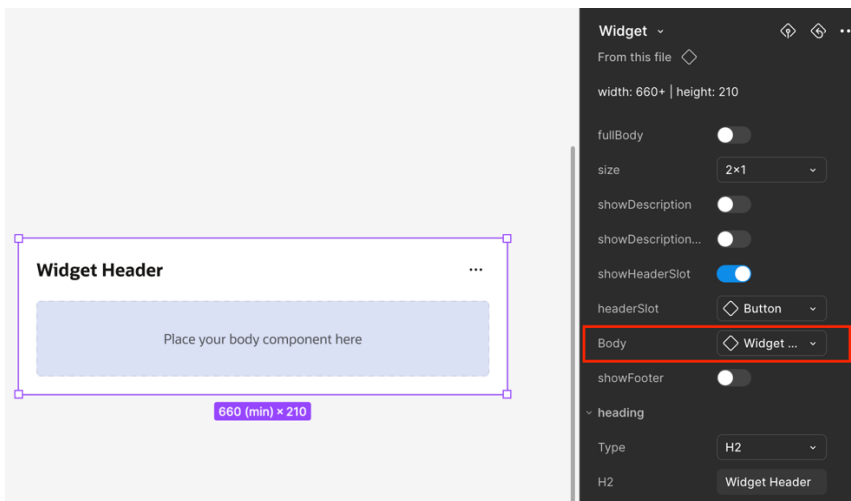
Widget Header

Place your body component here

660 (min) × 210

Widget

From this file

width: 660+ | height: 210

fullBody

size

2×1

showDescription

showDescription...

showHeaderSlot

headerSlot

Button

Body

Widget ...

showFooter

heading

Type

H2

H2

Widget Header